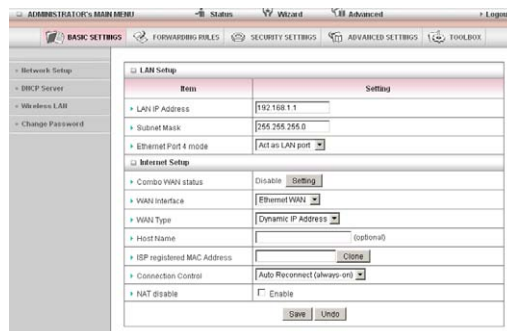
ADMINISTRATOR's MAIN MENU Status Wizard Advanced Logout

BASIC SETTINGS FORWARDING RULES SECURITY SETTINGS ADVANCED SETTINGS TOOLBOX

Network Setup
DHCP Server
Wireless LAN
Change Password

LAN Setup

| Item | Setting |
|---|---|
| LAN IP Address | 192.168.1.1 |
| Subnet Mask | 255.255.255.0 |
| Ethernet Port 4 mode | Act as LAN port |

Internet Setup

| Item | Setting |
|---|---|
| Combo WAN status | Disable Setting |
| WAN Interface | Ethernet WAN |
| WAN Type | Dynamic IP Address |
| Host Name | (optional) |
| ISP registered MAC Address | Clone |
| Connection Control | Auto Reconnect (always-on) |
| NAT disable | Enable |

Save Undo